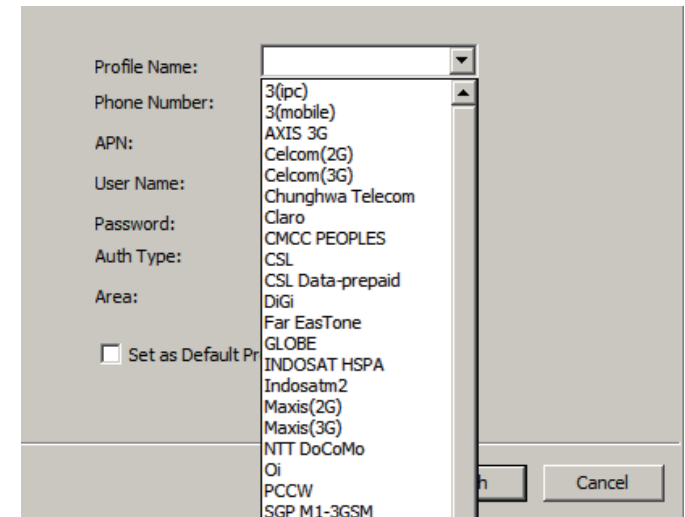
Profile Name:
Phone Number:
APN:
User Name:
Password:
Auth Type:
Area:

Set as Default Pr

3(ipc)
3(mobile)
AXIS 3G
Celcom(2G)
Celcom(3G)
Chunghwa Telecom
Claro
CMCC PEOPLES
CSL
CSL Data-prepaid
DiGi
Far EasTone
GLOBE
INDOSAT HSPA
Indosatm2
Maxis(2G)
Maxis(3G)
NTT DoCoMo
Oi
PCCW
SGP M1-3GSM

h

Cancel